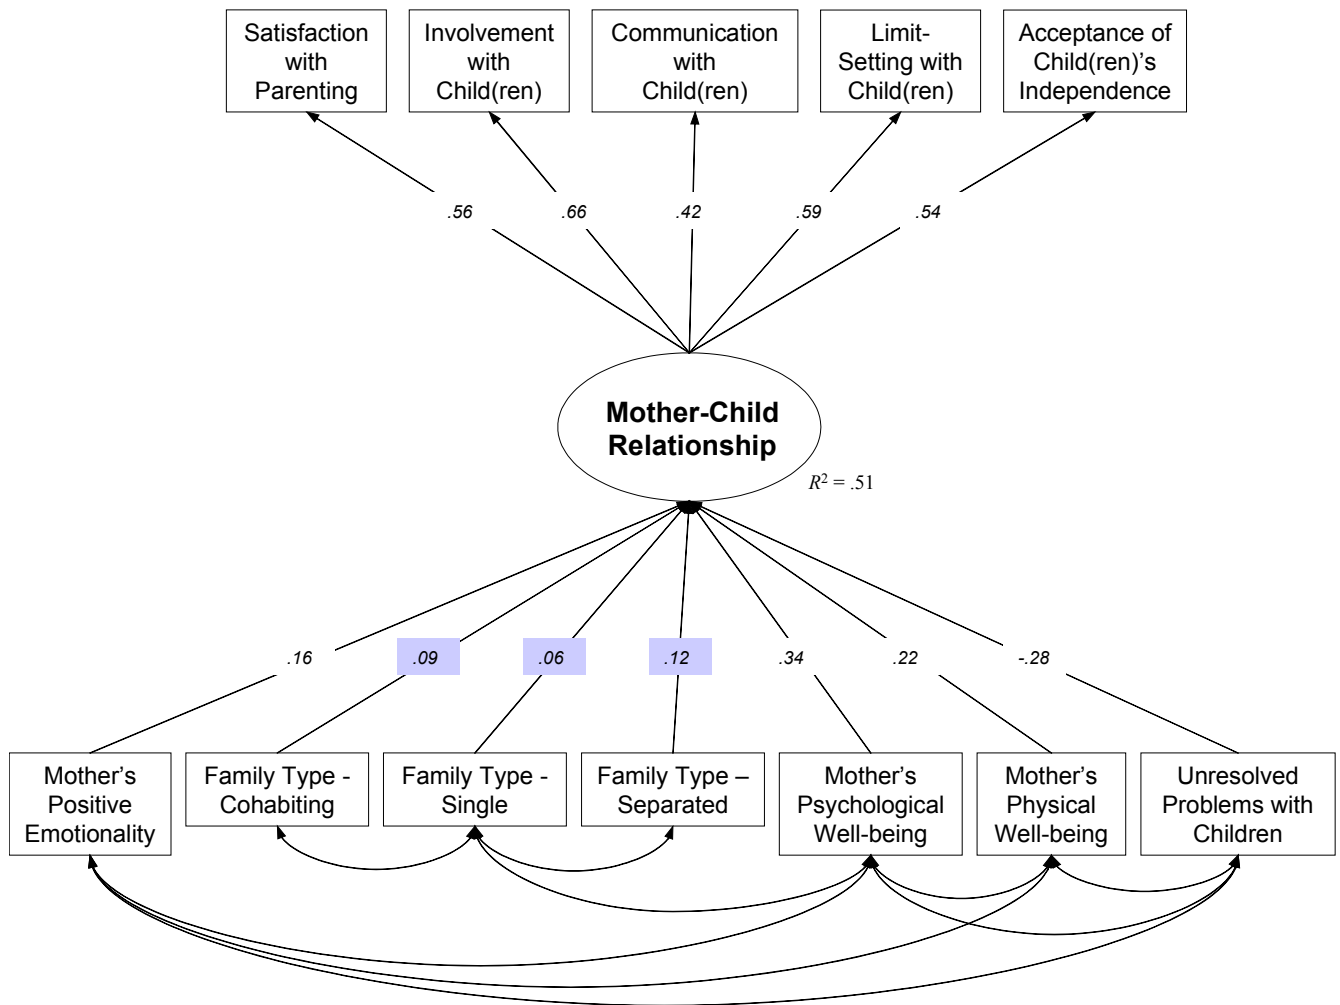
Satisfaction with Parenting

Involvement with Child(ren)

Communication with Child(ren)

Limit-Setting with Child(ren)

Acceptance of Child(ren)'s Independence

.56

.66

.42

.59

.54

Mother-Child Relationship

$R^2$ = .51

.16

.09

.06

.12

.34

.22

-.28

Mother's Positive Emotionality

Family Type - Cohabiting

Family Type - Single

Family Type – Separated

Mother's Psychological Well-being

Mother's Physical Well-being

Unresolved Problems with Children